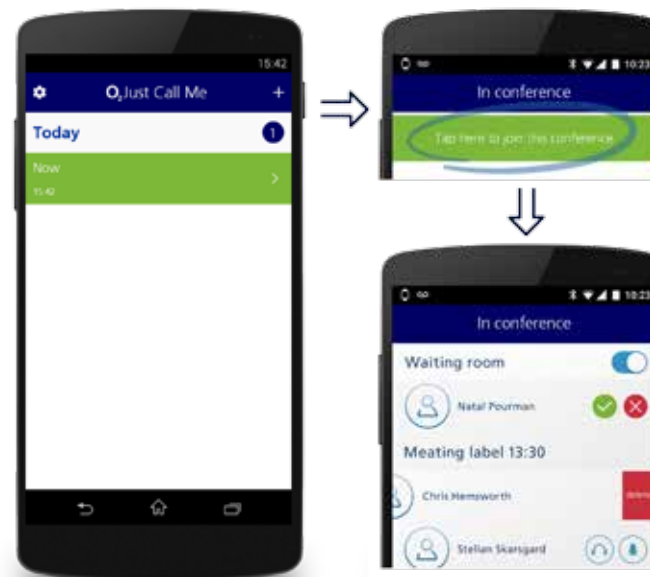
15:42

$O_2$ Just Call Me

+

Today

1

Now

15:42

10:23

In conference

Tap here to join this conference

10:23

In conference

Waiting room

Natal Pourman

Meating label 13:30

Chris Hemsworth

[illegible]

Stellan Skarsgard